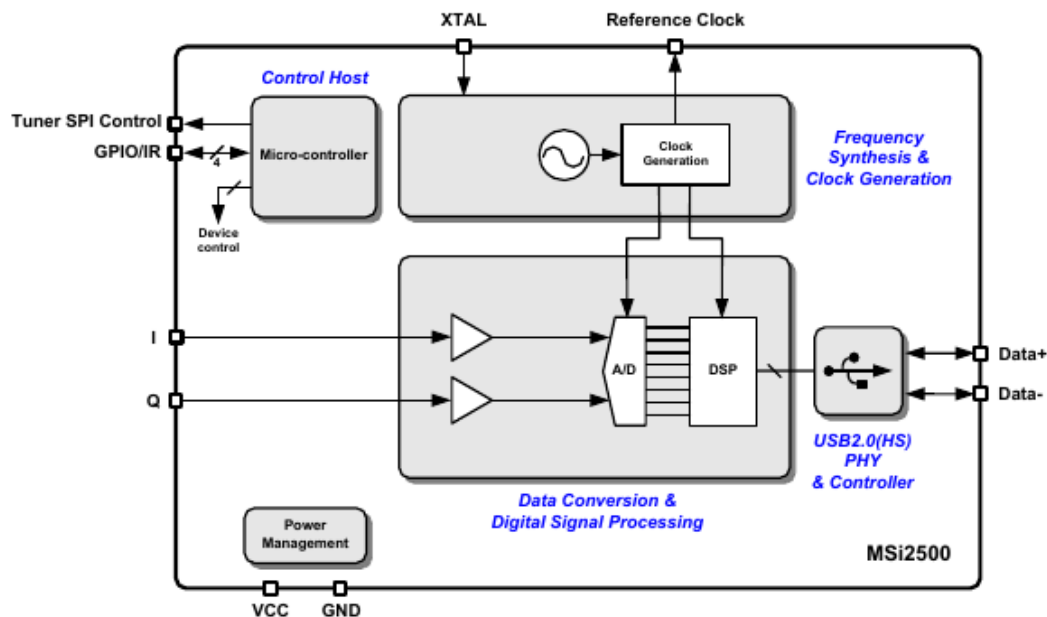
XTAL

Reference Clock

Control Host

Tuner SPI Control

GPIO/IR

4

Micro-controller

Device control

Clock Generation

Frequency Synthesis & Clock Generation

I

Q

A/D

DSP

Data+

Data-

USB2.0(HS) PHY & Controller

Data Conversion & Digital Signal Processing

Power Management

MSi2500

VCC

GND